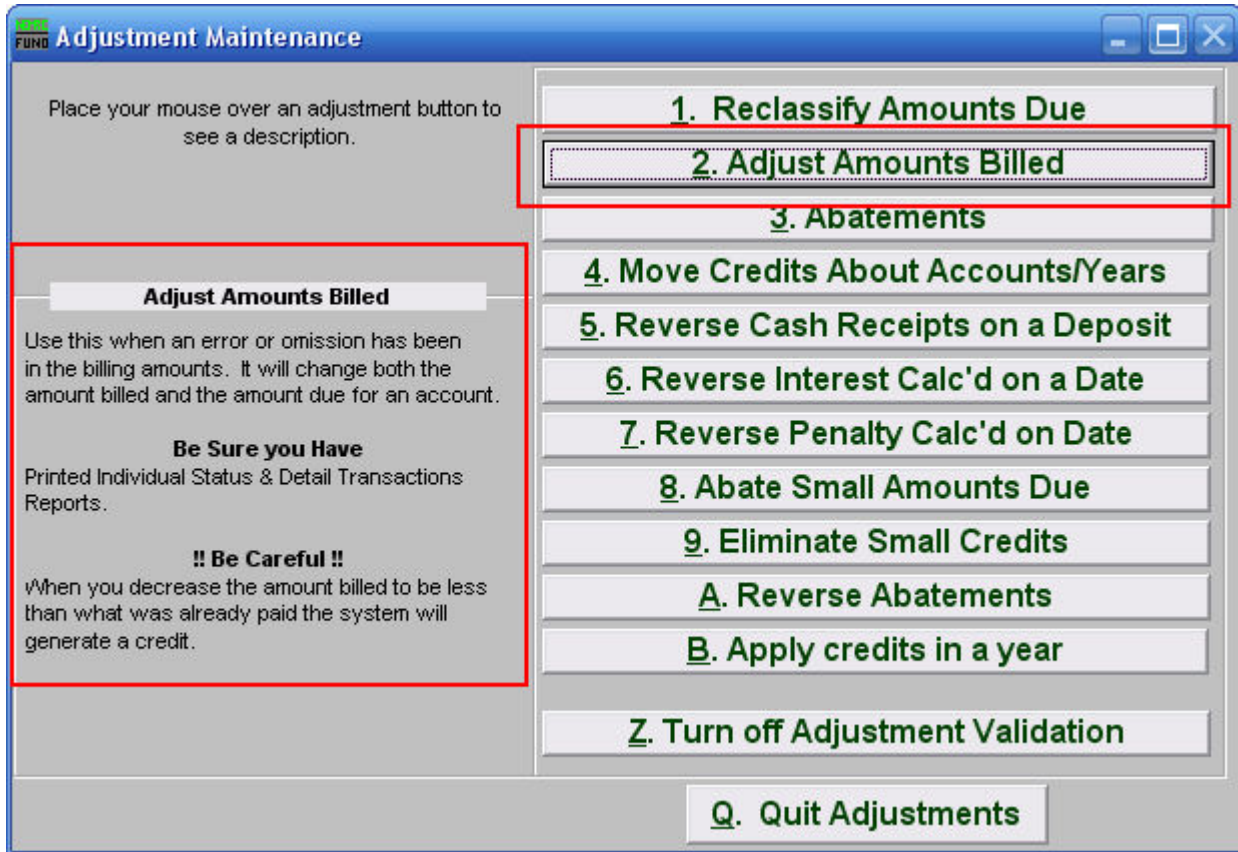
NEMRC FUND Adjustment Maintenance

Place your mouse over an adjustment button to see a description.

Adjust Amounts Billed

Use this when an error or omission has been in the billing amounts. It will change both the amount billed and the amount due for an account.

Be Sure you Have
Printed Individual Status & Detail Transactions Reports.

!! Be Careful !!
When you decrease the amount billed to be less than what was already paid the system will generate a credit.

1. Reclassify Amounts Due

2. Adjust Amounts Billed

3. Abatements

4. Move Credits About Accounts/Years

5. Reverse Cash Receipts on a Deposit

6. Reverse Interest Calc'd on a Date

7. Reverse Penalty Calc'd on Date

8. Abate Small Amounts Due

9. Eliminate Small Credits

A. Reverse Abatements

B. Apply credits in a year

Z. Turn off Adjustment Validation

Q. Quit Adjustments